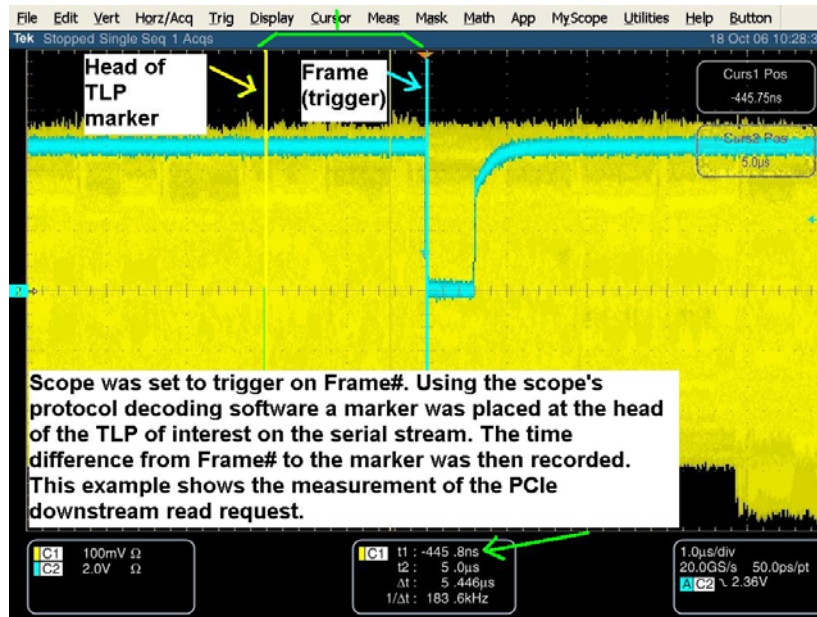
File Edit Vert Horz/Acq Trig Display Cursor Meas Mask Math App MyScope Utilities Help Button

Tek Stopped Single Seq 1 Acqs 18 Oct 06 10:28:3

Head of TLP marker

Frame (trigger)

Curs1 Pos
-445.75ns

Curs2 Pos
5.0µs

2

Scope was set to trigger on Frame#. Using the scope's protocol decoding software a marker was placed at the head of the TLP of interest on the serial stream. The time difference from Frame# to the marker was then recorded. This example shows the measurement of the PCIe downstream read request.

C1 100mV Ω
C2 2.0V Ω

C1 t1 : -445 .8ns
t2 : 5 .0µs
Δt : 5 .446µs
1/Δt : 183 .6kHz

1.0µs/div
20.0GS/s 50.0ps/pt
A C2 ↘ 2.36V